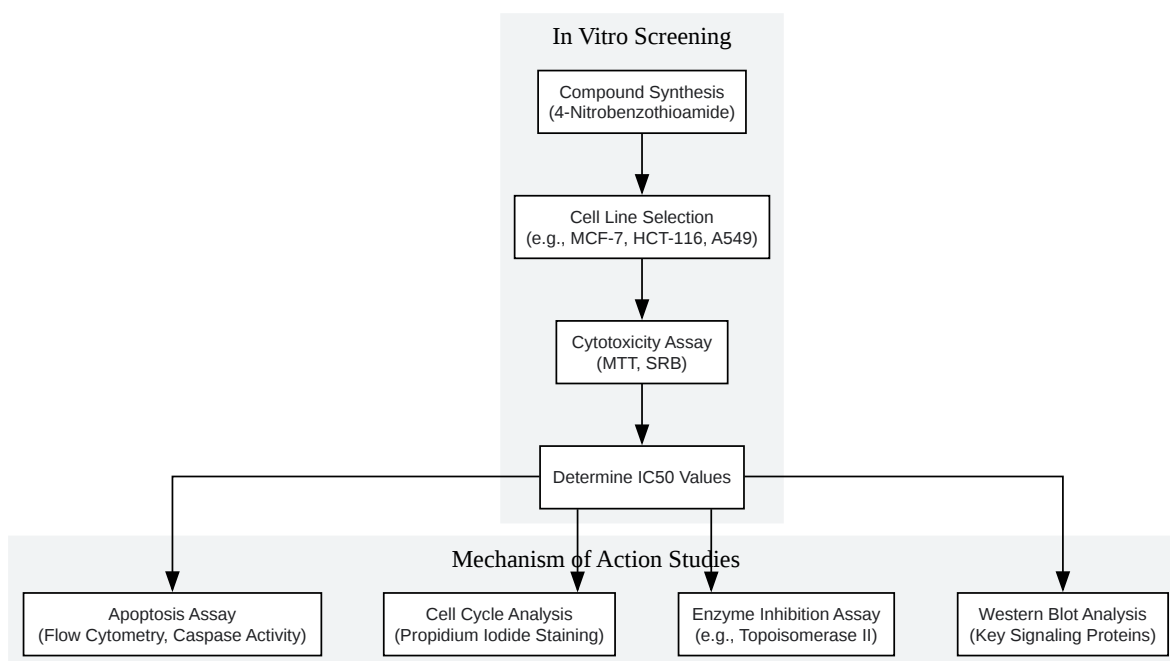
In Vitro Screening

Compound Synthesis
(4-Nitrobenzothioamide)

Cell Line Selection
(e.g., MCF-7, HCT-116, A549)

Cytotoxicity Assay
(MTT, SRB)

Determine IC50 Values

Mechanism of Action Studies

Apoptosis Assay
(Flow Cytometry, Caspase Activity)

Cell Cycle Analysis
(Propidium Iodide Staining)

Enzyme Inhibition Assay
(e.g., Topoisomerase II)

Western Blot Analysis
(Key Signaling Proteins)